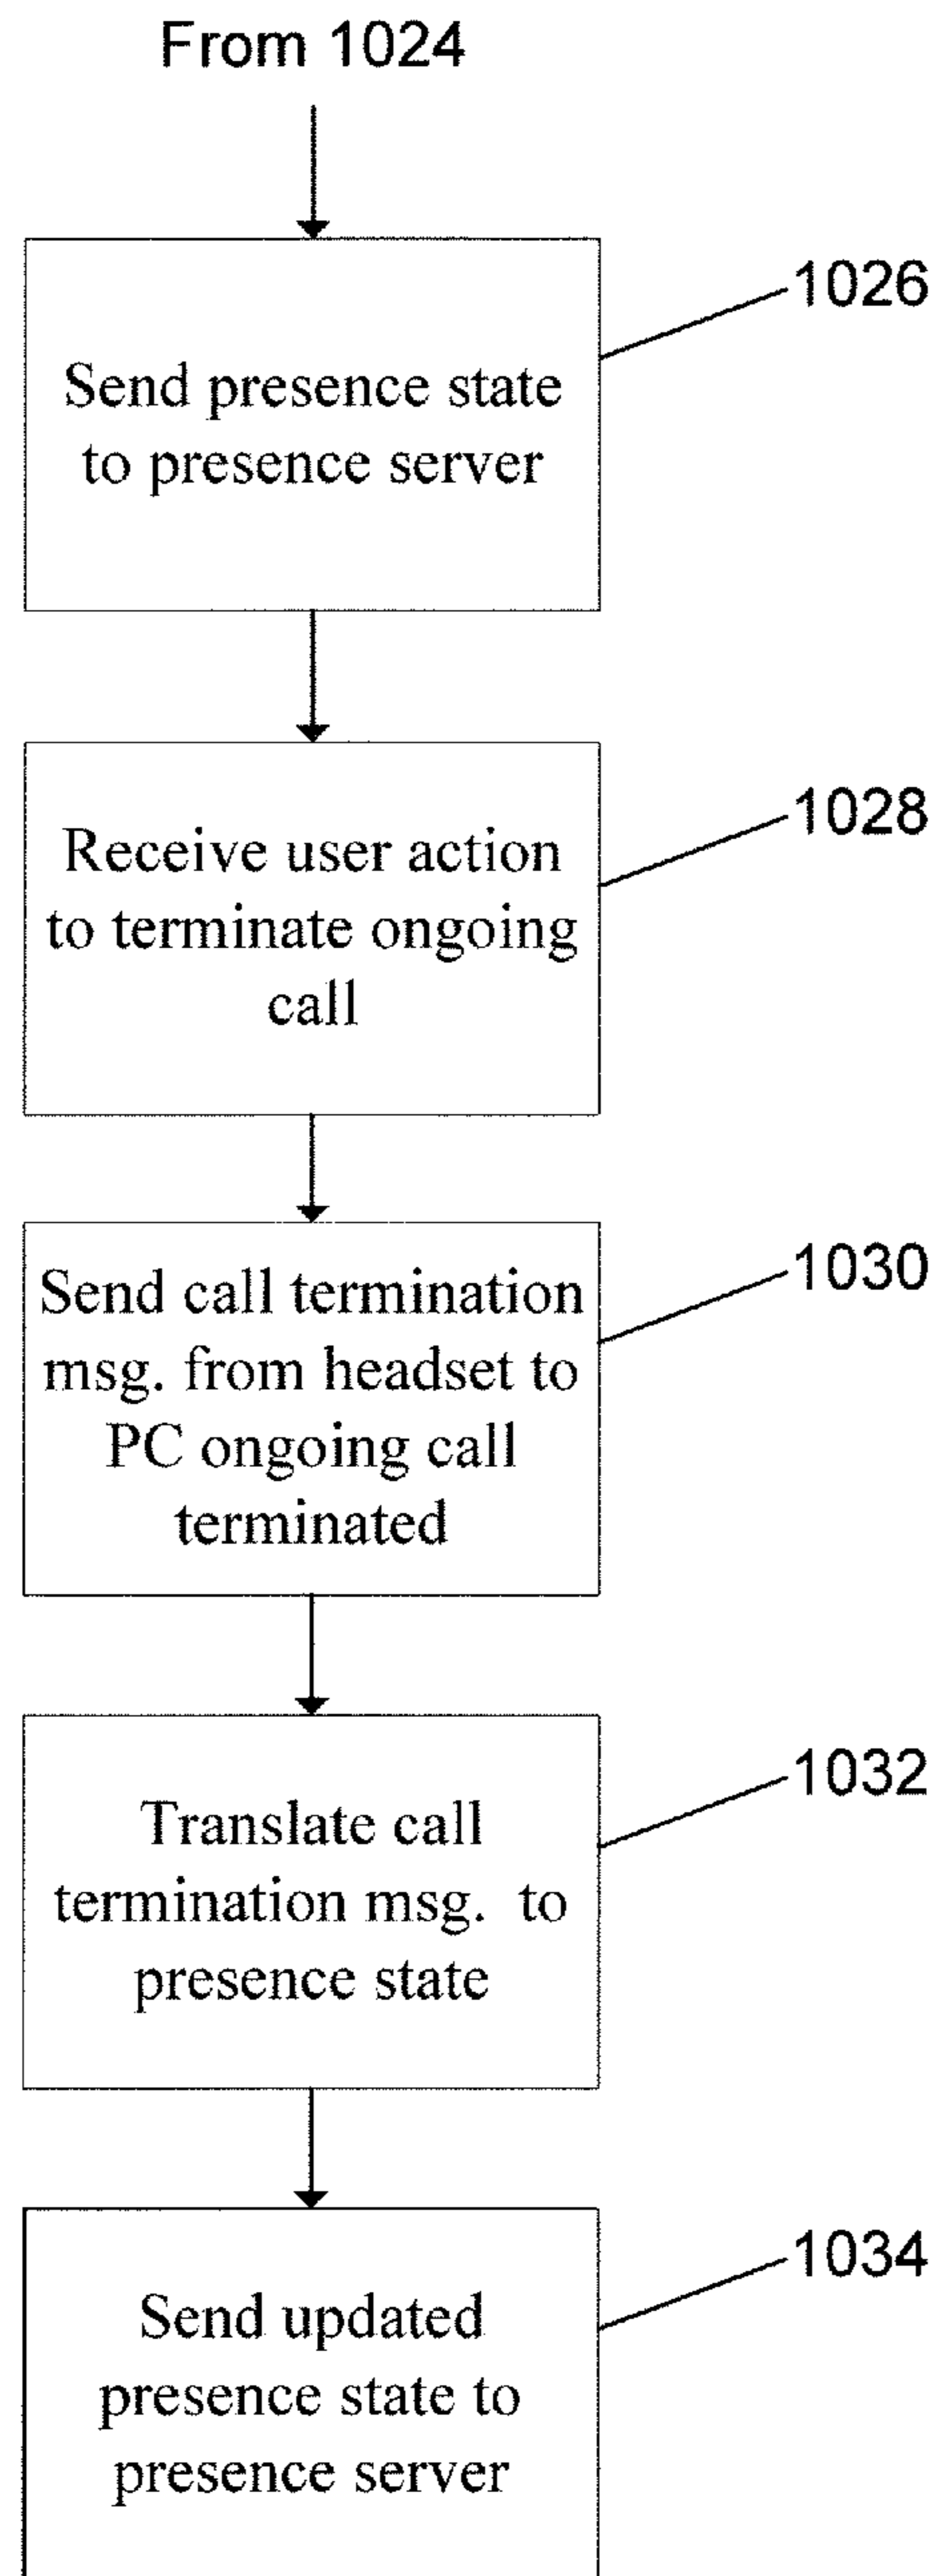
From 1024

Send presence state to presence server

1026

Receive user action to terminate ongoing call

1028

Send call termination msg. from headset to PC ongoing call terminated

1030

Translate call termination msg. to presence state

1032

Send updated presence state to presence server

1034